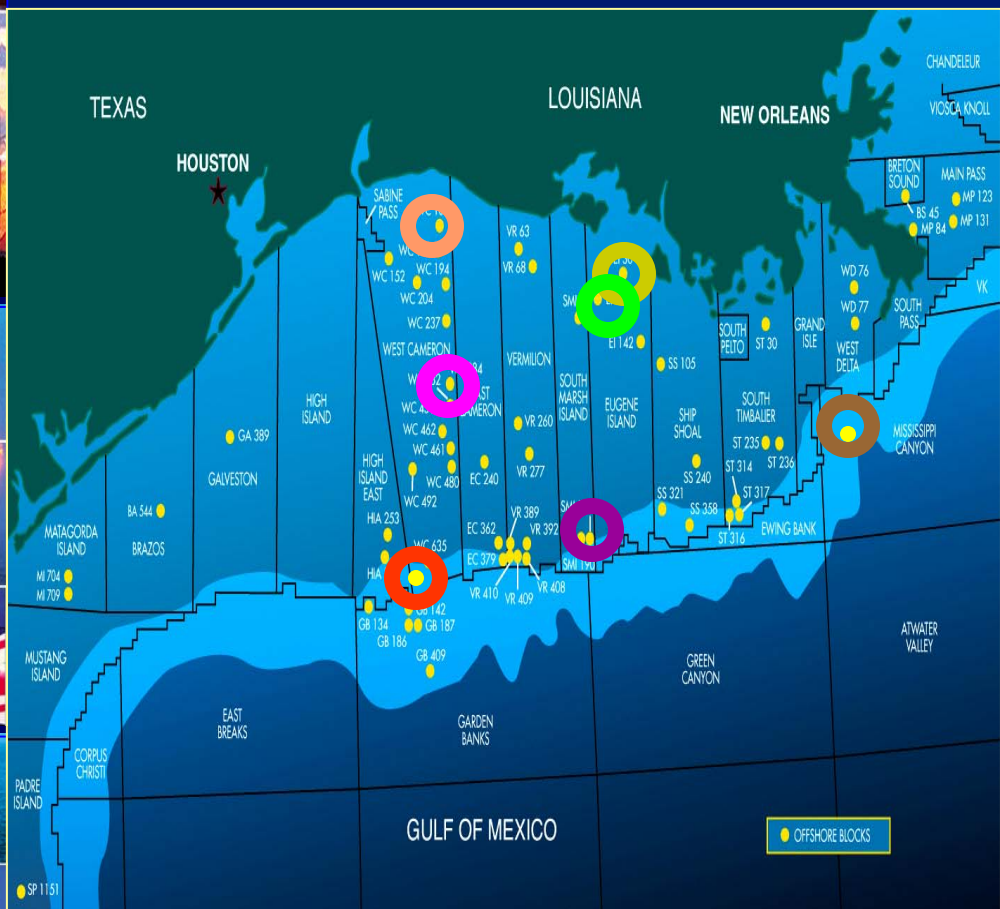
TEXAS
LOUISIANA
NEW ORLEANS
CHANDELEUR
VIOSCA KNOLL
HOUSTON
BRETON SOUND
MAIN PASS
MP 123
BS 45
MP 84
MP 131
SABINE PASS
WC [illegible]
VR 63
VR 68
EI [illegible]
WC 152
WC 194
WC 204
WC 237
SM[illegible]
WD 76
WD 77
SOUTH PASS
VK
EI 142
SOUTH PELTO
ST 30
GRAND ISLE
WEST DELTA
WEST CAMERON
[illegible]
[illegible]ST CAMERON
VERMILION
SOUTH MARSH ISLAND
EUGENE ISLAND
SS 105
WC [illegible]
HIGH ISLAND
GA 389
WC 462
WC 461
VR 260
SHIP SHOAL
SOUTH TIMBALIER
MISSISSIPPI CANYON
ST 235
ST 236
GALVESTON
HIGH ISLAND EAST
WC 480
EC 240
VR 277
SS 240
ST 314
ST 317
WC 492
BA 544
SS 321
SS 358
HIA 253
VR 389
VR 392
SA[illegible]
ST 316
EWING BANK
MATAGORDA ISLAND
BRAZOS
EC 362
WC 635
EC 379
SMI 190
HIA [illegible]
MI 704
MI 709
VR 410
VR 409
VR 408
GB 134
GB 142
GB 187
GB 186
GB 409
MUSTANG ISLAND
GREEN CANYON
ATWATER VALLEY
EAST BREAKS
GARDEN BANKS
CORPUS CHRISTI
PADRE ISLAND
GULF OF MEXICO
OFFSHORE BLOCKS
SP 1151